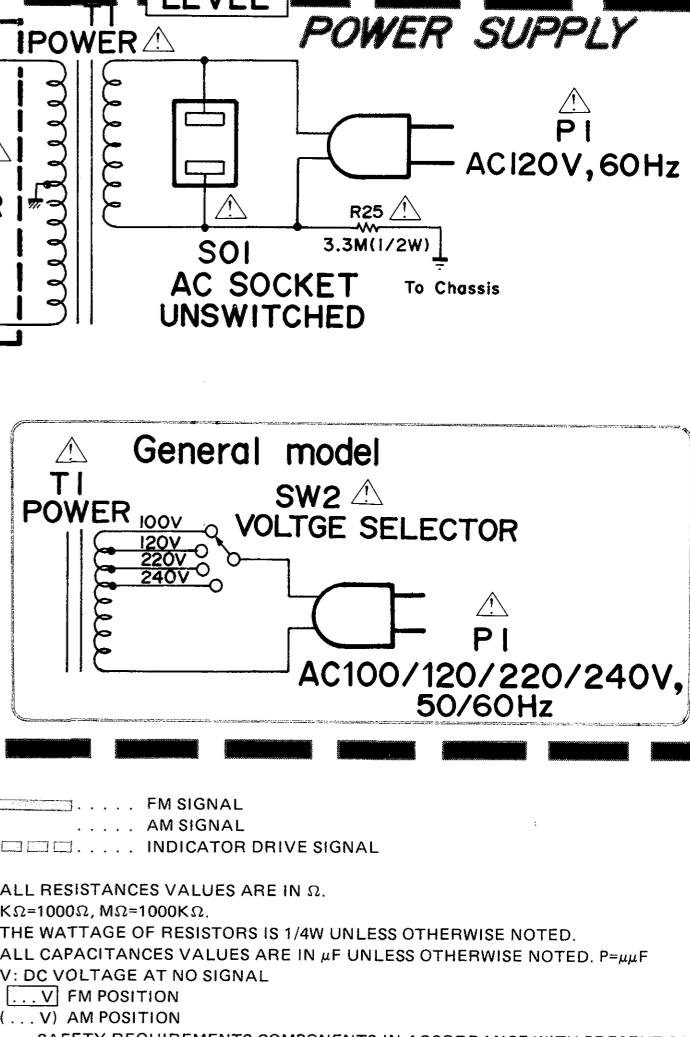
LEVEL

POWER SUPPLY

POWER ⚠

⚠
P1
AC120V, 60Hz

R25 ⚠
3.3M(1/2W)

S01
AC SOCKET
UNSWITCHED

To Chassis

⚠ General model

T1
POWER

SW2 ⚠
VOLTGE SELECTOR

100V
120V
220V
240V

⚠
P1
AC100/120/220/240V,
50/60Hz

. . . . . FM SIGNAL
. . . . . AM SIGNAL
. . . . . INDICATOR DRIVE SIGNAL

ALL RESISTANCES VALUES ARE IN $\Omega$.
$K\Omega=1000\Omega$, $M\Omega=1000K\Omega$.
THE WATTAGE OF RESISTORS IS 1/4W UNLESS OTHERWISE NOTED.
ALL CAPACITANCES VALUES ARE IN $\mu F$ UNLESS OTHERWISE NOTED. $P=\mu\mu F$
V: DC VOLTAGE AT NO SIGNAL
[. . . V] FM POSITION
( . . . V) AM POSITION
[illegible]